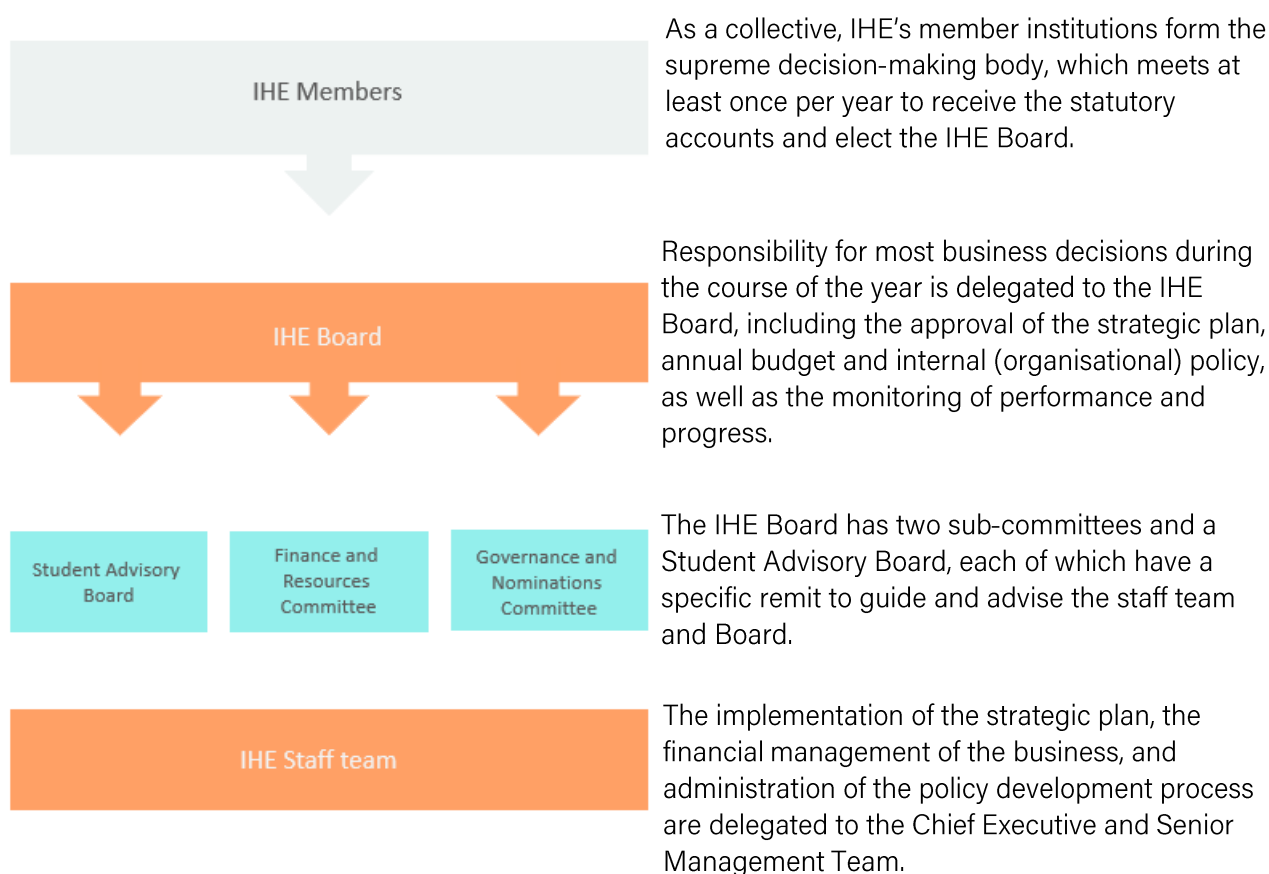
IHE Members

As a collective, IHE’s member institutions form the supreme decision-making body, which meets at least once per year to receive the statutory accounts and elect the IHE Board.

IHE Board

Responsibility for most business decisions during the course of the year is delegated to the IHE Board, including the approval of the strategic plan, annual budget and internal (organisational) policy, as well as the monitoring of performance and progress.

Student Advisory Board

Finance and Resources Committee

Governance and Nominations Committee

The IHE Board has two sub-committees and a Student Advisory Board, each of which have a specific remit to guide and advise the staff team and Board.

IHE Staff team

The implementation of the strategic plan, the financial management of the business, and administration of the policy development process are delegated to the Chief Executive and Senior Management Team.